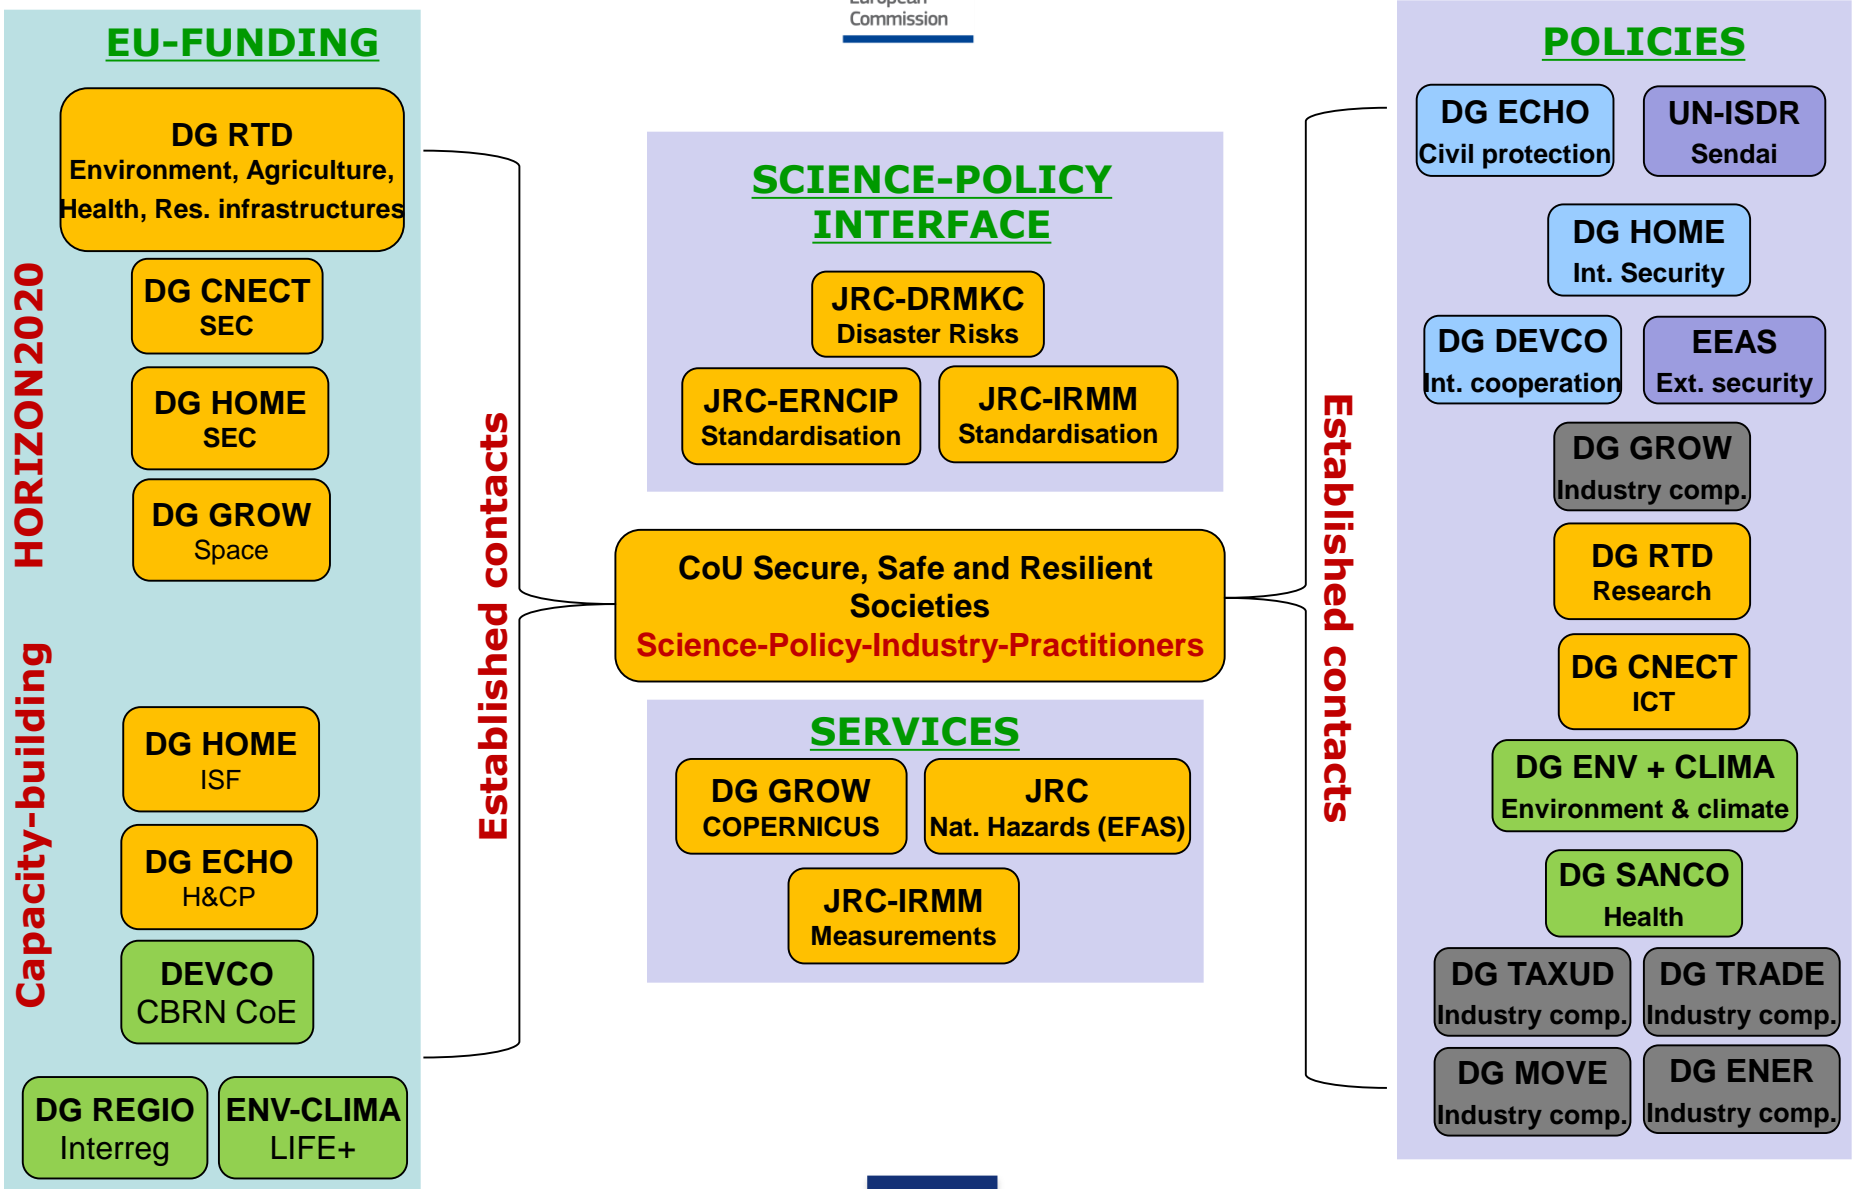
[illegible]
Commission

EU-FUNDING

HORIZON2020

DG RTD
Environment, Agriculture, Health, Res. infrastructures

DG CNECT
SEC

DG HOME
SEC

DG GROW
Space

Capacity-building

DG HOME
ISF

DG ECHO
H&CP

DEVCO
CBRN CoE

DG REGIO
Interreg

ENV-CLIMA
LIFE+

Established contacts

SCIENCE-POLICY INTERFACE

JRC-DRMKC
Disaster Risks

JRC-ERNCIP
Standardisation

JRC-IRMM
Standardisation

CoU Secure, Safe and Resilient Societies
Science-Policy-Industry-Practitioners

SERVICES

DG GROW
COPERNICUS

JRC
Nat. Hazards (EFAS)

JRC-IRMM
Measurements

Established contacts

POLICIES

DG ECHO
Civil protection

UN-ISDR
Sendai

DG HOME
Int. Security

DG DEVCO
Int. cooperation

EEAS
Ext. security

DG GROW
Industry comp.

DG RTD
Research

DG CNECT
ICT

DG ENV + CLIMA
Environment & climate

DG SANCO
Health

DG TAXUD
Industry comp.

DG TRADE
Industry comp.

DG MOVE
Industry comp.

DG ENER
Industry comp.